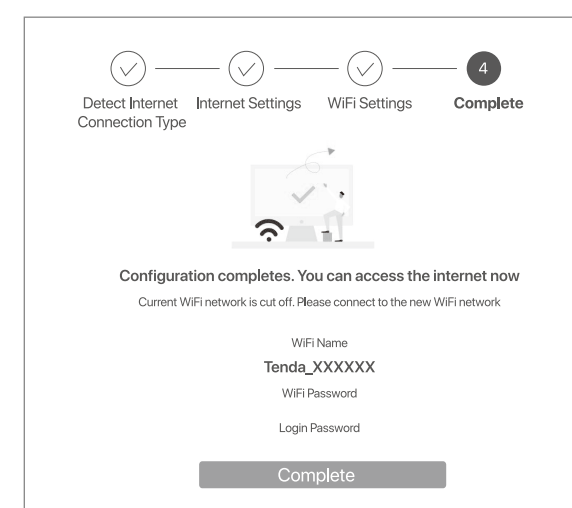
4

Detect Internet Connection Type

Internet Settings

WiFi Settings

Complete

Configuration completes. You can access the internet now

Current WiFi network is cut off. Please connect to the new WiFi network

WiFi Name

Tenda_XXXXXX

WiFi Password

Login Password

Complete